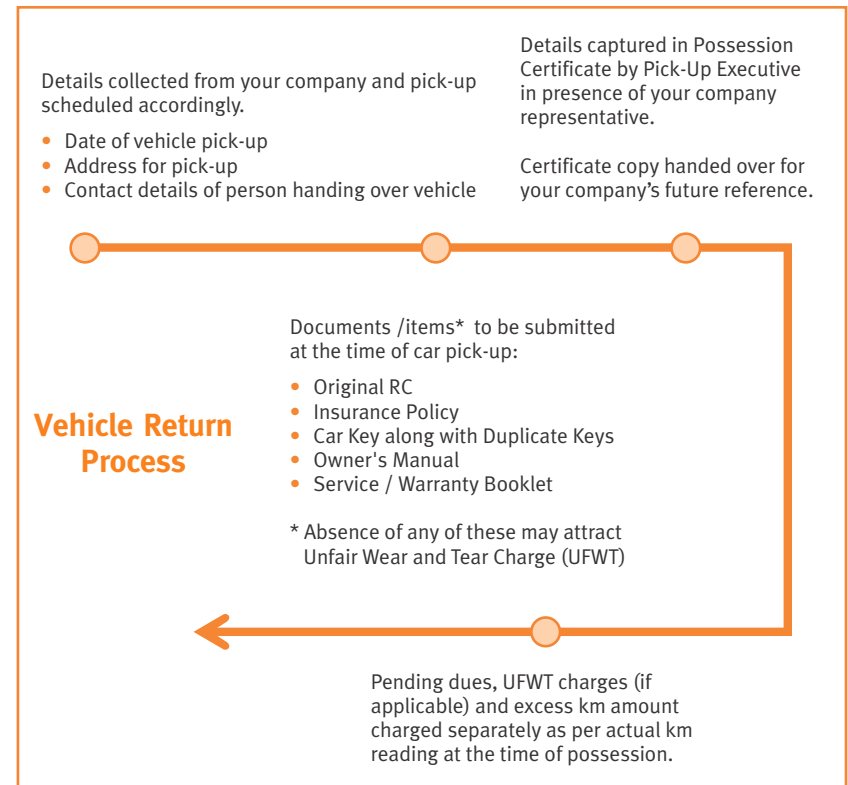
Details collected from your company and pick-up scheduled accordingly.

- Date of vehicle pick-up
- Address for pick-up
- Contact details of person handing over vehicle

Details captured in Possession Certificate by Pick-Up Executive in presence of your company representative.

Certificate copy handed over for your company's future reference.

Vehicle Return Process

Documents /items* to be submitted at the time of car pick-up:

- Original RC
- Insurance Policy
- Car Key along with Duplicate Keys
- Owner's Manual
- Service / Warranty Booklet

* Absence of any of these may attract Unfair Wear and Tear Charge (UFWT)

Pending dues, UFWT charges (if applicable) and excess km amount charged separately as per actual km reading at the time of possession.